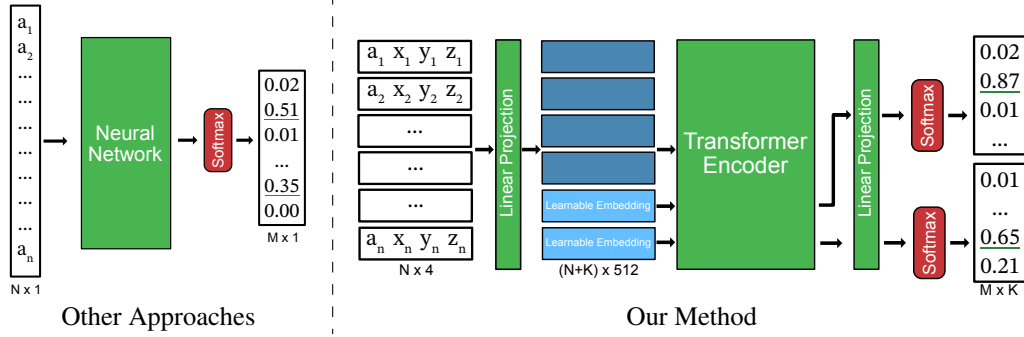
$a_1$
$a_2$
...
...
...
...
...
...
...
$a_n$
N x 1

Neural Network

Softmax

0.02
0.51
0.01
...
0.35
0.00
M x 1

Other Approaches

$a_1$ $x_1$ $y_1$ $z_1$
$a_2$ $x_2$ $y_2$ $z_2$
...
...
...
$a_n$ $x_n$ $y_n$ $z_n$
N x 4

Linear Projection

Learnable Embedding
Learnable Embedding
(N+K) x 512

Transformer Encoder

Linear Projection

Softmax
Softmax

0.02
0.87
0.01
...

0.01
...
0.65
0.21
M x K

Our Method